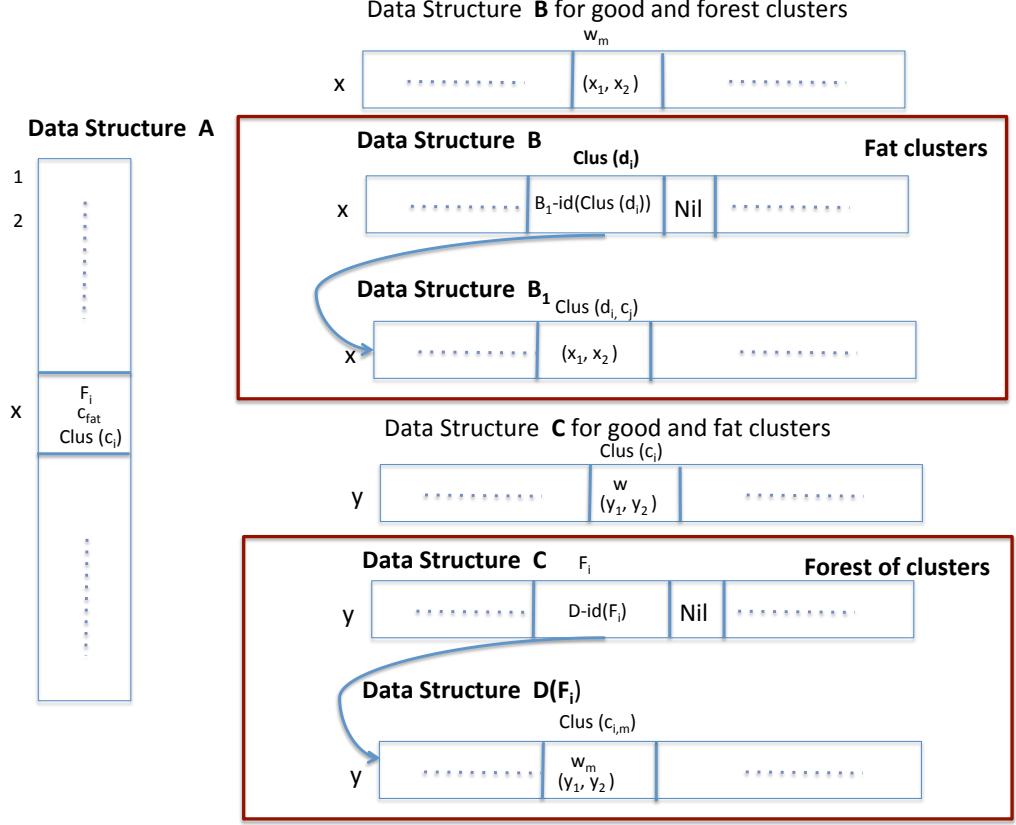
Data Structure **B** for good and forest clusters

$w_m$

x ........... $(x_1, x_2)$ ...........

**Data Structure A**

1

2

x

$F_i$
$c_{fat}$
Clus $(c_i)$

**Data Structure B**

**Clus $(d_i)$**

**Fat clusters**

x ........... $B_1$-id(Clus $(d_i)$) Nil ...........

**Data Structure $B_1$** Clus $(d_i, c_j)$

x ........... $(x_1, x_2)$ ...........

Data Structure **C** for good and fat clusters

Clus $(c_i)$

y ........... w $(y_1, y_2)$ ...........

**Data Structure C** $F_i$

**Forest of clusters**

y ........... D-id$(F_i)$ Nil ...........

**Data Structure D$(F_i)$**

Clus $(c_{i,m})$

y ........... $w_m$ $(y_1, y_2)$ ...........